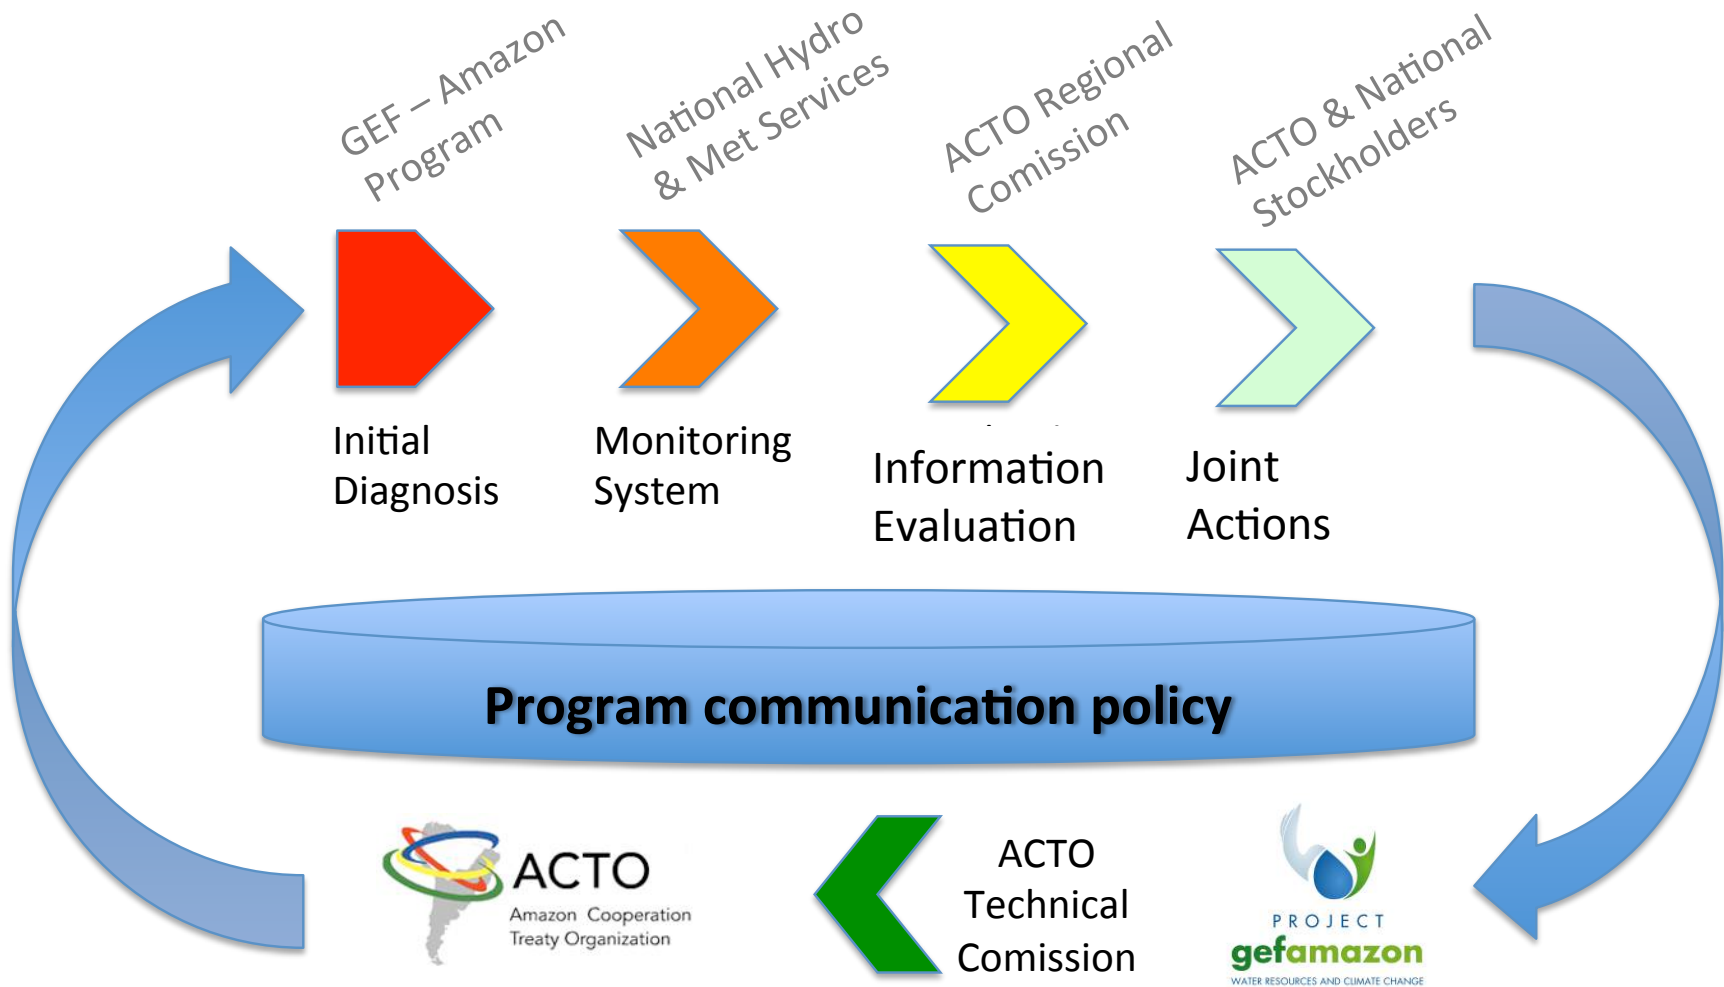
GEF – Amazon Program

National Hydro & Met Services

ACTO Regional Comission

ACTO & National Stockholders

Initial Diagnosis

Monitoring System

Information Evaluation

Joint Actions

Program communication policy

ACTO
Amazon Cooperation Treaty Organization

ACTO Technical Comission

PROJECT
gefamazon
WATER RESOURCES AND CLIMATE CHANGE